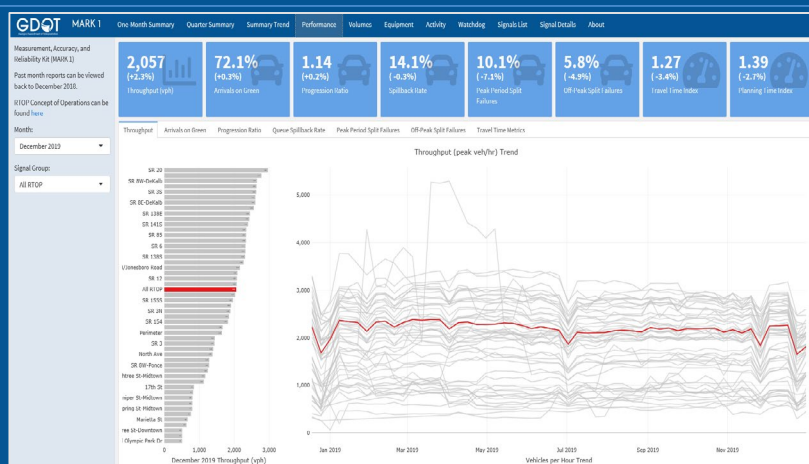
GDOT MARK 1 One Month Summary Quarter Summary Summary Trend Performance Volumes Equipment Activity Watchdog Signals List Signal Details About

Measurement, Accuracy, and Reliability Kit (MARK 1)

Past month reports can be viewed back to December 2018.

RTOP Concept of Operations can be found here

Month:

December 2019

Signal Group:

All RTOP

2,057 (+2.3%) Throughput (vph)

72.1% (+0.3%) Arrivals on Green

1.14 (+0.2%) Progression Ratio

14.1% (-0.3%) Spillback Rate

10.1% (-7.1%) Peak Period Split Failures

5.8% (-4.9%) Off-Peak Split Failures

1.27 (-3.4%) Travel Time Index

1.39 (-2.7%) Planning Time Index

Throughput Arrivals on Green Progression Ratio Queue Spillback Rate Peak Period Split Failures Off-Peak Split Failures Travel Time Metrics

Throughput (peak veh/hr) Trend

SR 20
SR 9W-DeKalb
SR 26
SR 8E-DeKalb
SR 138E
SR 141S
SR 85
SR 6
SR 138S
J/Jonesboro Road
SR 17
All RTOP
SR 155S
SR 3N
SR 154
Perimeter
SR 3
North Ave
SR 8W-Ponce
htree St-Midtown
17th St
niper St-Midtown
pring St Midtown
Marietta St
ree St-Downtown
Olympic Park Dr

0 1,000 2,000 3,000
December 2019 Throughput (vph)

5,000
4,000
3,000
2,000
1,000
0

Jan 2019 Mar 2019 May 2019 Jul 2019 Sep 2019 Nov 2019
Vehicles per Hour Trend